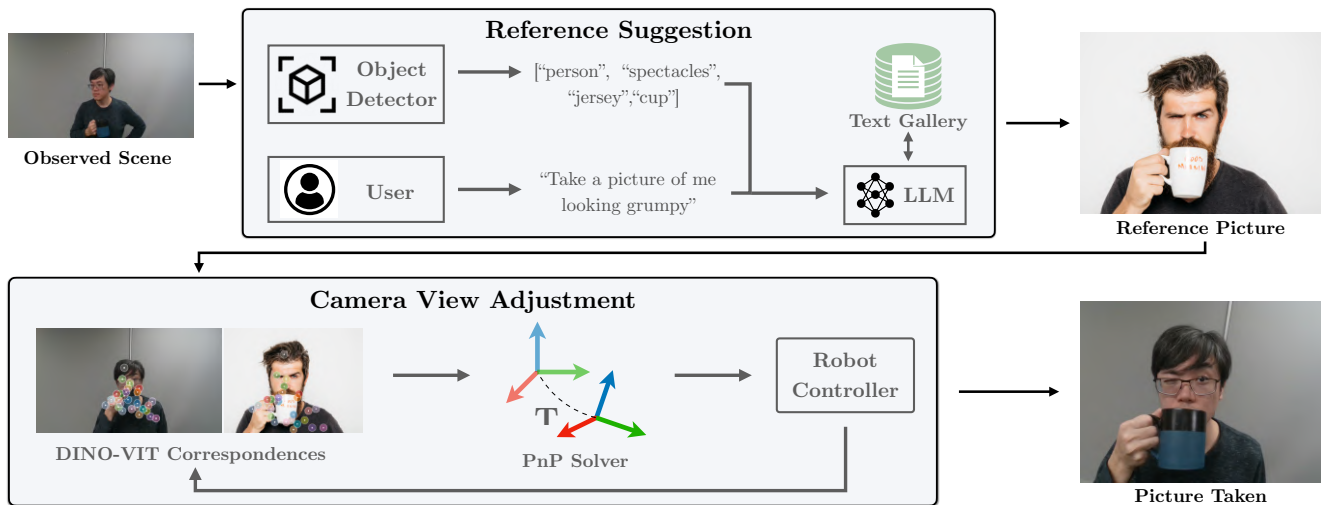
Observed Scene

Reference Suggestion

Object Detector

["person", "spectacles", "jersey","cup"]

Text Gallery

User

"Take a picture of me looking grumpy"

LLM

Reference Picture

Camera View Adjustment

DINO-VIT Correspondences

T

PnP Solver

Robot Controller

Picture Taken